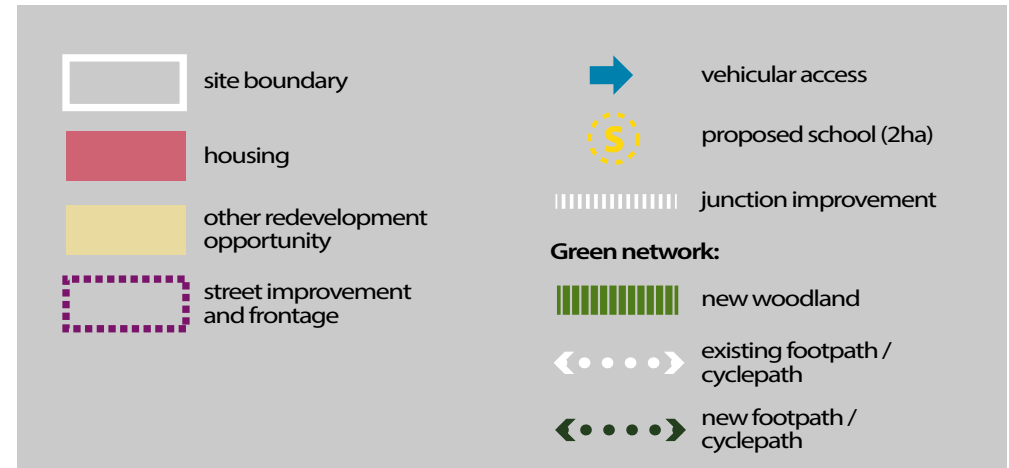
site boundary

housing

other redevelopment opportunity

street improvement and frontage

vehicular access

S

proposed school (2ha)

junction improvement

Green network:

new woodland

existing footpath / cyclepath

new footpath / cyclepath